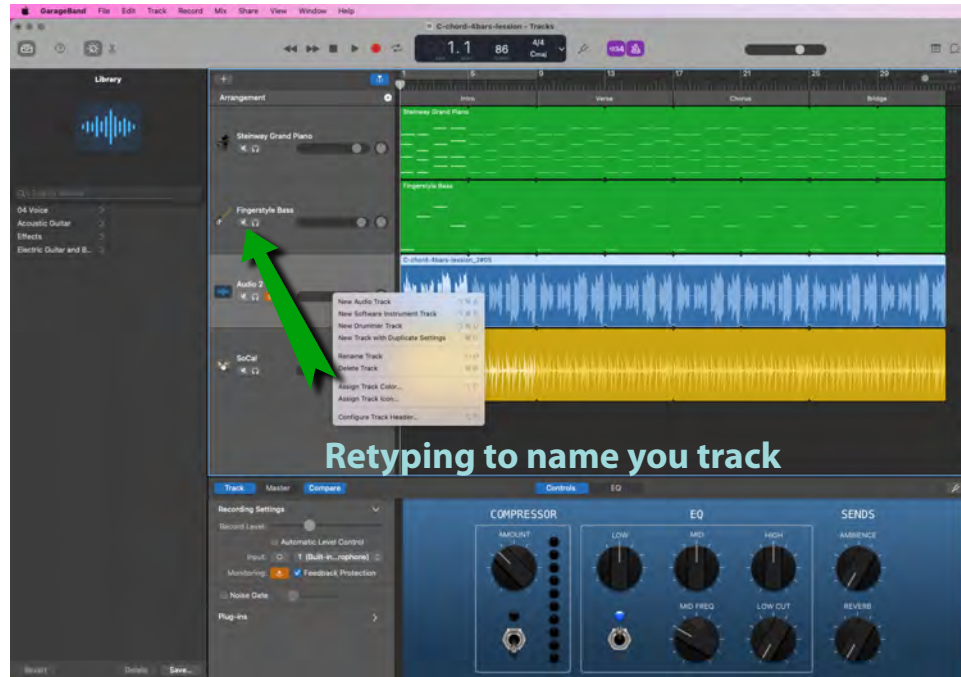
GarageBand File Edit Track Record Mix Share View Window Help

C-chord-4bars-lession - Tracks

1.1 86 4/4 Cmaj

Library

Search Sounds

04 Voice
Acoustic Guitar
Effects
Electric Guitar and B...

Arrangement

Intro Verse Chorus Bridge

Steinway Grand Piano

Fingerstyle Bass

Audio 2

SoCal

Steinway Grand Piano

Fingerstyle Bass

C-chord-4bars-lession_2#05

New Audio Track
New Software Instrument Track
New Drummer Track
New Track with Duplicate Settings
Rename Track
Delete Track
Assign Track Color...
Assign Track Icon...
Configure Track Header...

Retyping to name you track

Track Master Compare

Controls EQ

Recording Settings

Record Level:

Automatic Level Control

Input: 1 (Built-in...rophone)

Monitoring: Feedback Protection

Noise Gate

Plug-ins

Revert Delete Save...

COMPRESSOR

AMOUNT

EQ

LOW MID HIGH

MID FREQ LOW CUT

SENDS

AMBIENCE

REVERB